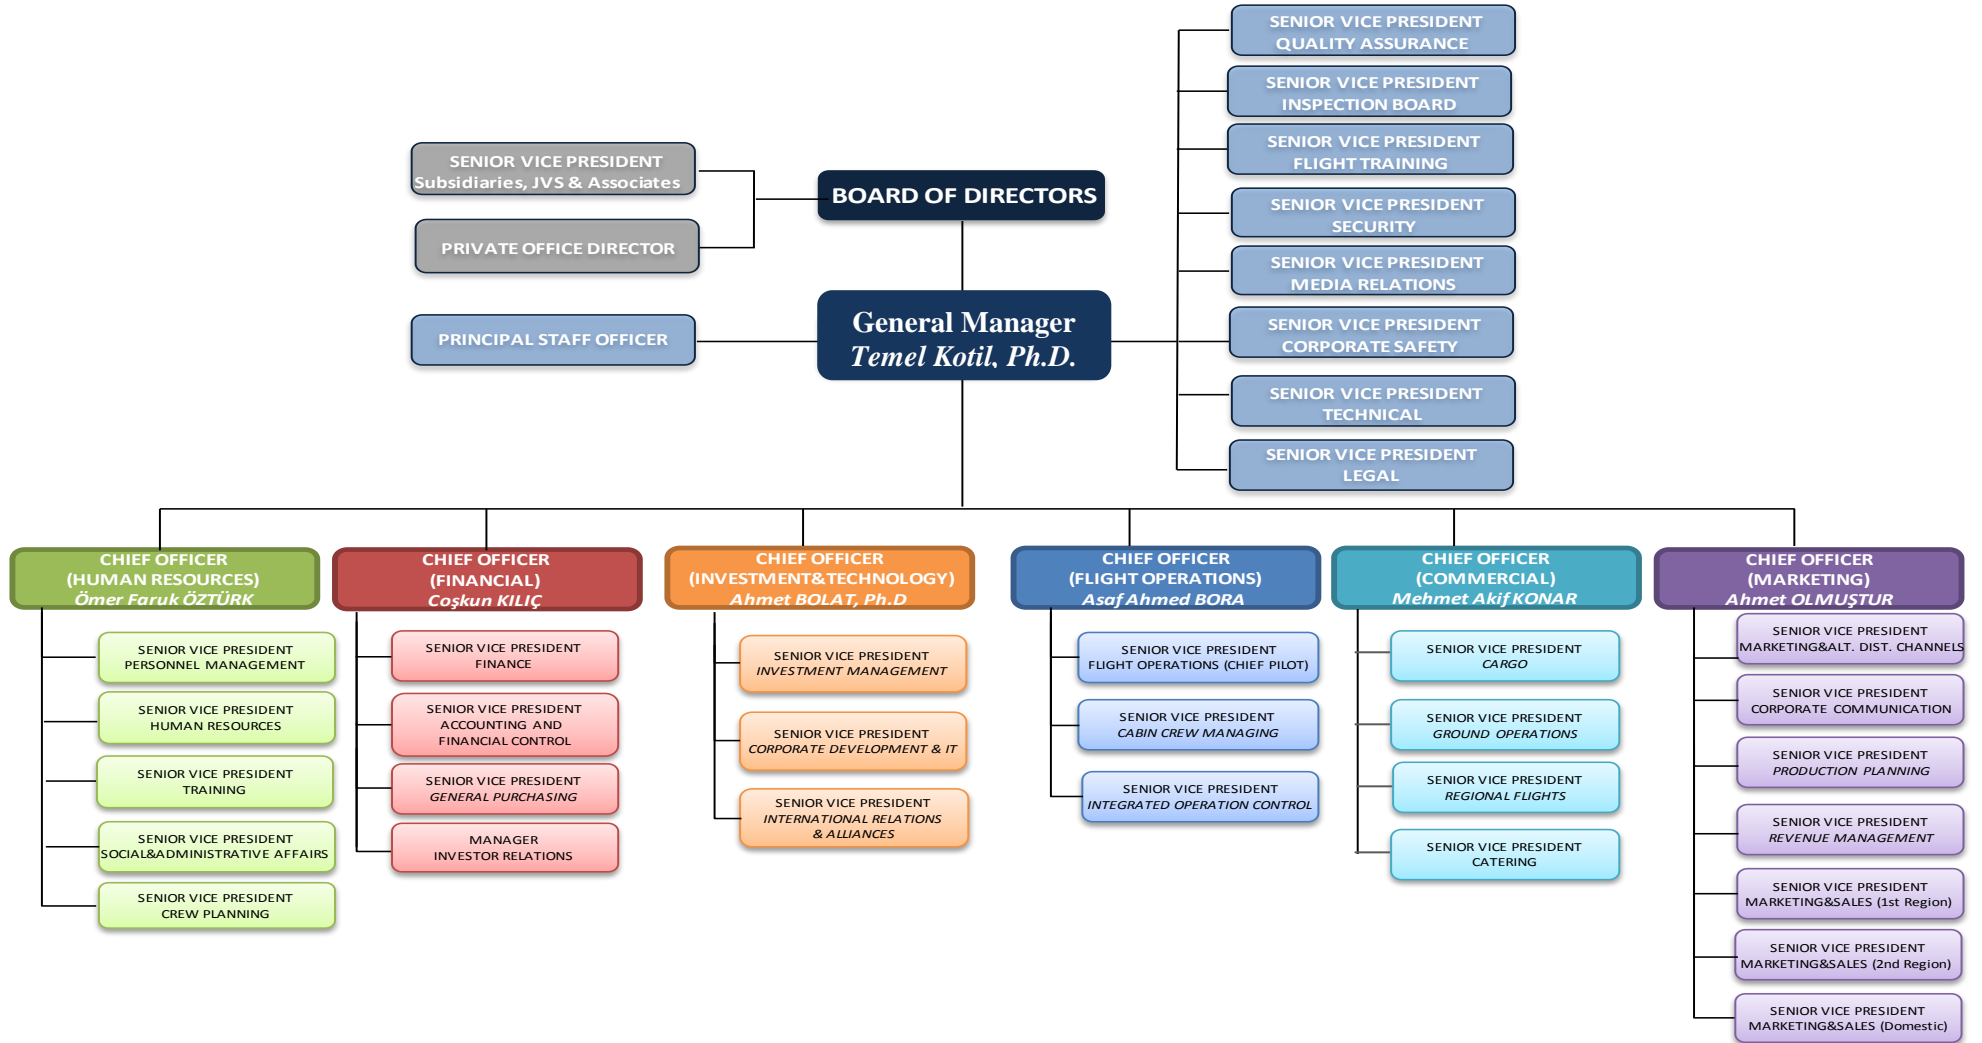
SENIOR VICE PRESIDENT
QUALITY ASSURANCE

SENIOR VICE PRESIDENT
INSPECTION BOARD

SENIOR VICE PRESIDENT
FLIGHT TRAINING

SENIOR VICE PRESIDENT
SECURITY

SENIOR VICE PRESIDENT
MEDIA RELATIONS

SENIOR VICE PRESIDENT
CORPORATE SAFETY

SENIOR VICE PRESIDENT
TECHNICAL

SENIOR VICE PRESIDENT
LEGAL

SENIOR VICE PRESIDENT
Subsidiaries, JVS & Associates

PRIVATE OFFICE DIRECTOR

BOARD OF DIRECTORS

PRINCIPAL STAFF OFFICER

General Manager
Temel Kotil, Ph.D.

CHIEF OFFICER
(HUMAN RESOURCES)
Ömer Faruk ÖZTÜRK

SENIOR VICE PRESIDENT
PERSONNEL MANAGEMENT

SENIOR VICE PRESIDENT
HUMAN RESOURCES

SENIOR VICE PRESIDENT
TRAINING

SENIOR VICE PRESIDENT
SOCIAL&ADMINISTRATIVE AFFAIRS

SENIOR VICE PRESIDENT
CREW PLANNING

CHIEF OFFICER
(FINANCIAL)
Coşkun KILIÇ

SENIOR VICE PRESIDENT
FINANCE

SENIOR VICE PRESIDENT
ACCOUNTING AND
FINANCIAL CONTROL

SENIOR VICE PRESIDENT
GENERAL PURCHASING

MANAGER
INVESTOR RELATIONS

CHIEF OFFICER
(INVESTMENT&TECHNOLOGY)
Ahmet BOLAT, Ph.D

SENIOR VICE PRESIDENT
INVESTMENT MANAGEMENT

SENIOR VICE PRESIDENT
CORPORATE DEVELOPMENT & IT

SENIOR VICE PRESIDENT
INTERNATIONAL RELATIONS
& ALLIANCES

CHIEF OFFICER
(FLIGHT OPERATIONS)
Asaf Ahmed BORA

SENIOR VICE PRESIDENT
FLIGHT OPERATIONS (CHIEF PILOT)

SENIOR VICE PRESIDENT
CABIN CREW MANAGING

SENIOR VICE PRESIDENT
INTEGRATED OPERATION CONTROL

CHIEF OFFICER
(COMMERCIAL)
Mehmet Akif KONAR

SENIOR VICE PRESIDENT
CARGO

SENIOR VICE PRESIDENT
GROUND OPERATIONS

SENIOR VICE PRESIDENT
REGIONAL FLIGHTS

SENIOR VICE PRESIDENT
CATERING

CHIEF OFFICER
(MARKETING)
Ahmet OLMUŞTUR

SENIOR VICE PRESIDENT
MARKETING&ALT. DIST. CHANNELS

SENIOR VICE PRESIDENT
CORPORATE COMMUNICATION

SENIOR VICE PRESIDENT
PRODUCTION PLANNING

SENIOR VICE PRESIDENT
REVENUE MANAGEMENT

SENIOR VICE PRESIDENT
MARKETING&SALES (1st Region)

SENIOR VICE PRESIDENT
MARKETING&SALES (2nd Region)

SENIOR VICE PRESIDENT
MARKETING&SALES (Domestic)